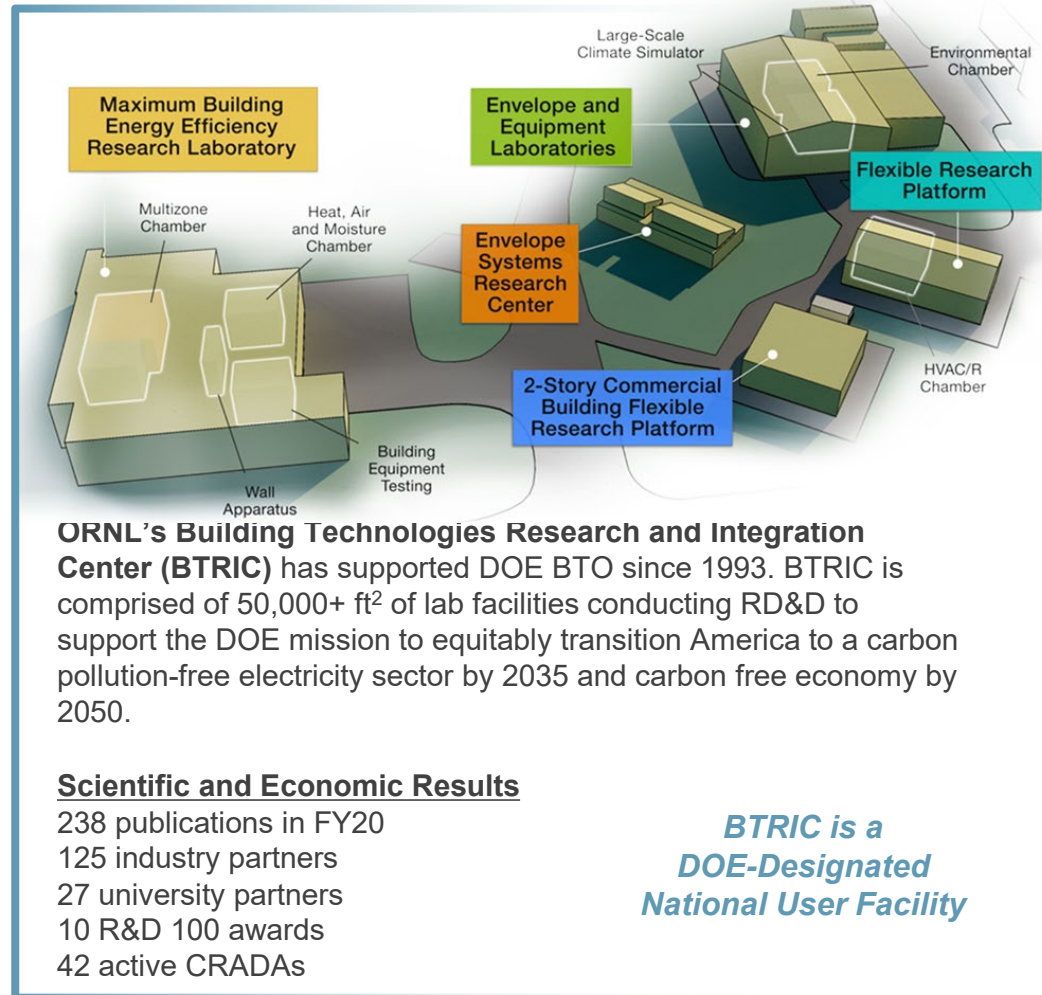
Large-Scale Climate Simulator

Environmental Chamber

Maximum Building Energy Efficiency Research Laboratory

Envelope and Equipment Laboratories

Flexible Research Platform

Multizone Chamber

Heat, Air and Moisture Chamber

Envelope Systems Research Center

HVAC/R Chamber

2-Story Commercial Building Flexible Research Platform

Building Equipment Testing

Wall Apparatus

ORNL's Building Technologies Research and Integration Center (BTRIC) has supported DOE BTO since 1993. BTRIC is comprised of 50,000+ ft$^2$ of lab facilities conducting RD&D to support the DOE mission to equitably transition America to a carbon pollution-free electricity sector by 2035 and carbon free economy by 2050.

Scientific and Economic Results
238 publications in FY20
125 industry partners
27 university partners
10 R&D 100 awards
42 active CRADAs

BTRIC is a DOE-Designated National User Facility